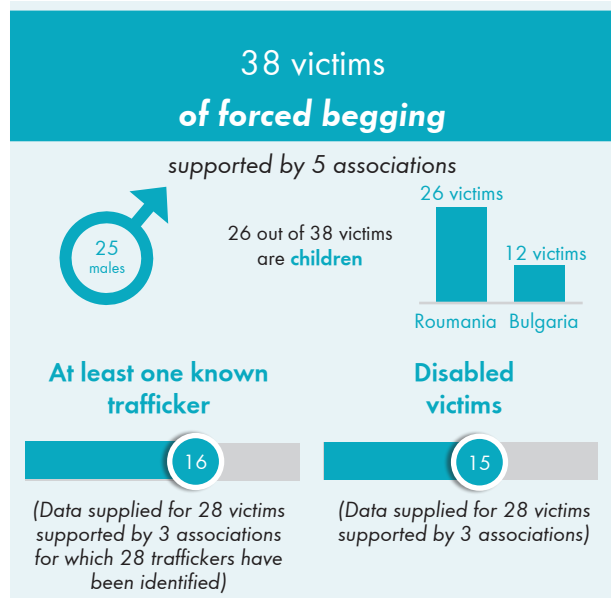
38 victims
of forced begging

supported by 5 associations

25
males

26 out of 38 victims are children

26 victims

12 victims

Roumania Bulgaria

At least one known trafficker

16

(Data supplied for 28 victims supported by 3 associations for which 28 traffickers have been identified)

Disabled victims

15

(Data supplied for 28 victims supported by 3 associations)